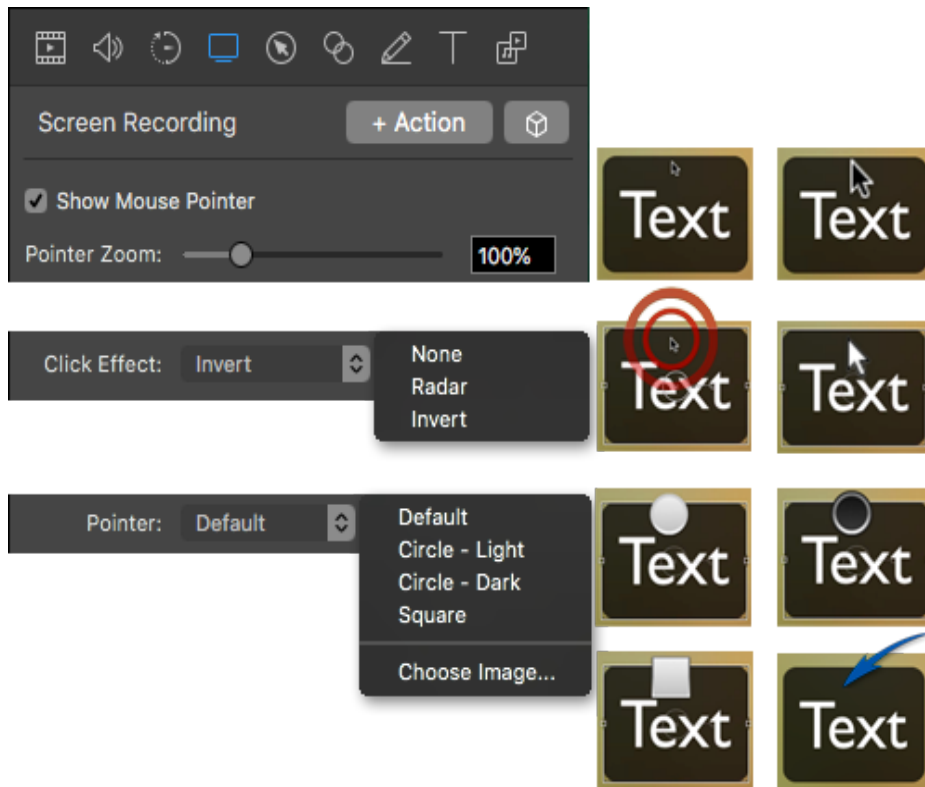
Screen Recording
+ Action
Show Mouse Pointer
Pointer Zoom:
100%

Click Effect: Invert
None
Radar
Invert

Pointer: Default
Default
Circle - Light
Circle - Dark
Square
Choose Image...

Text
Text
Text
Text
Text
Text
Text
Text